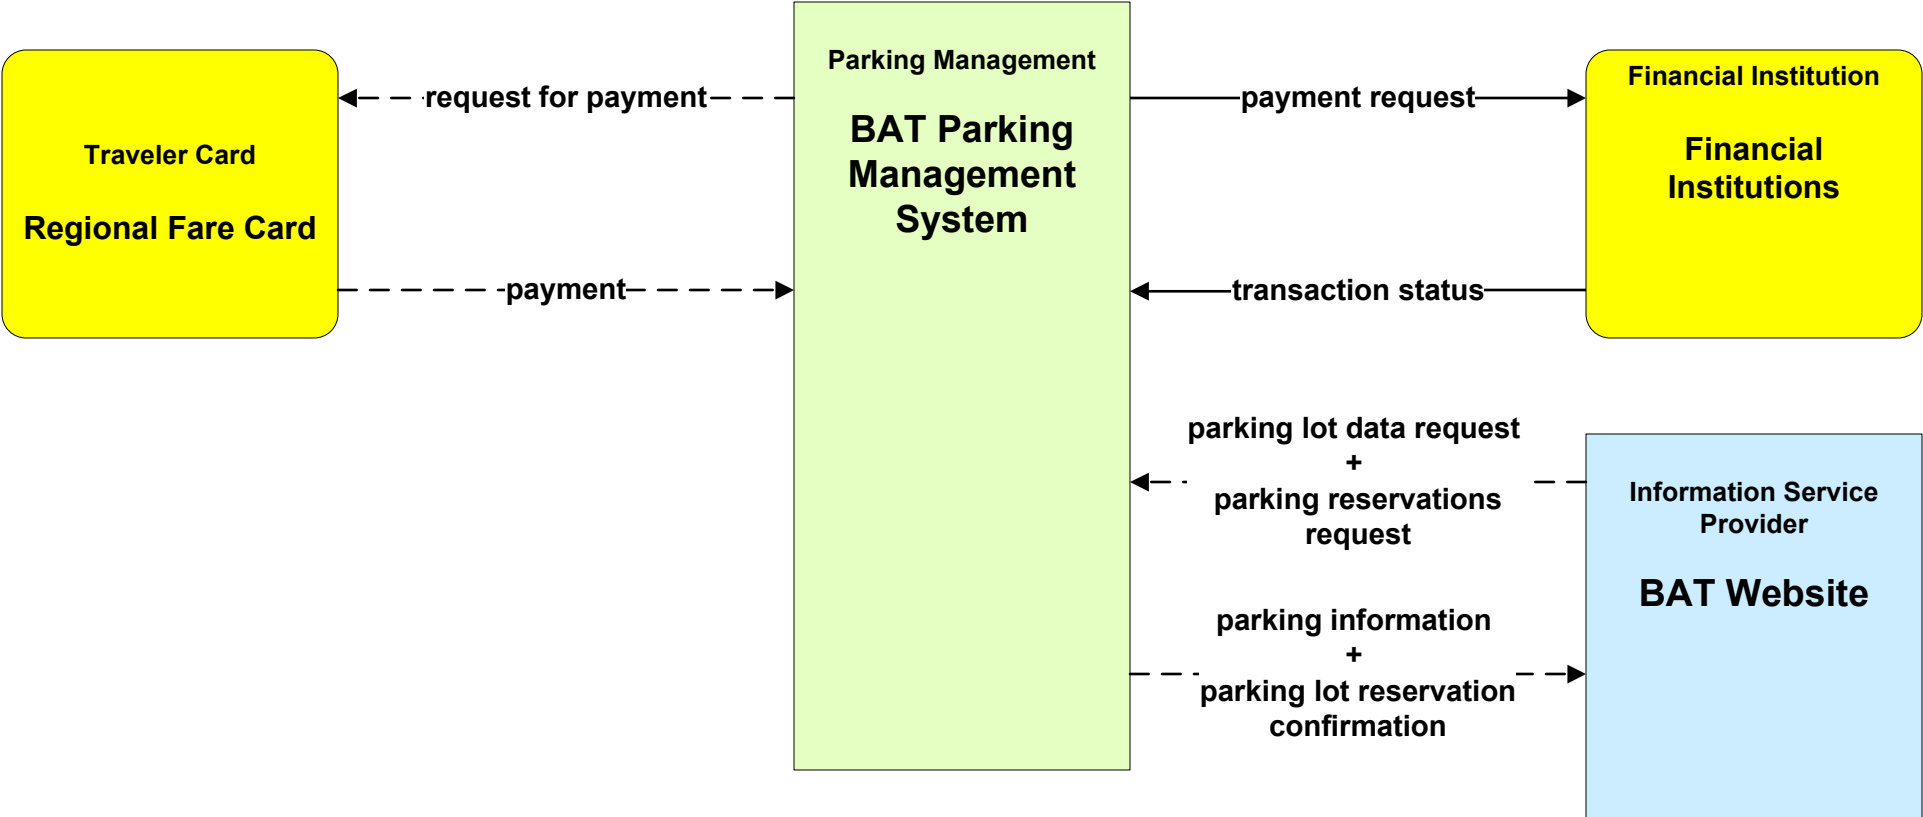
Traveler Card

Regional Fare Card

request for payment

payment

Parking Management

BAT Parking Management System

payment request

transaction status

Financial Institution

Financial Institutions

parking lot data request + parking reservations request

parking information + parking lot reservation confirmation

Information Service Provider

BAT Website